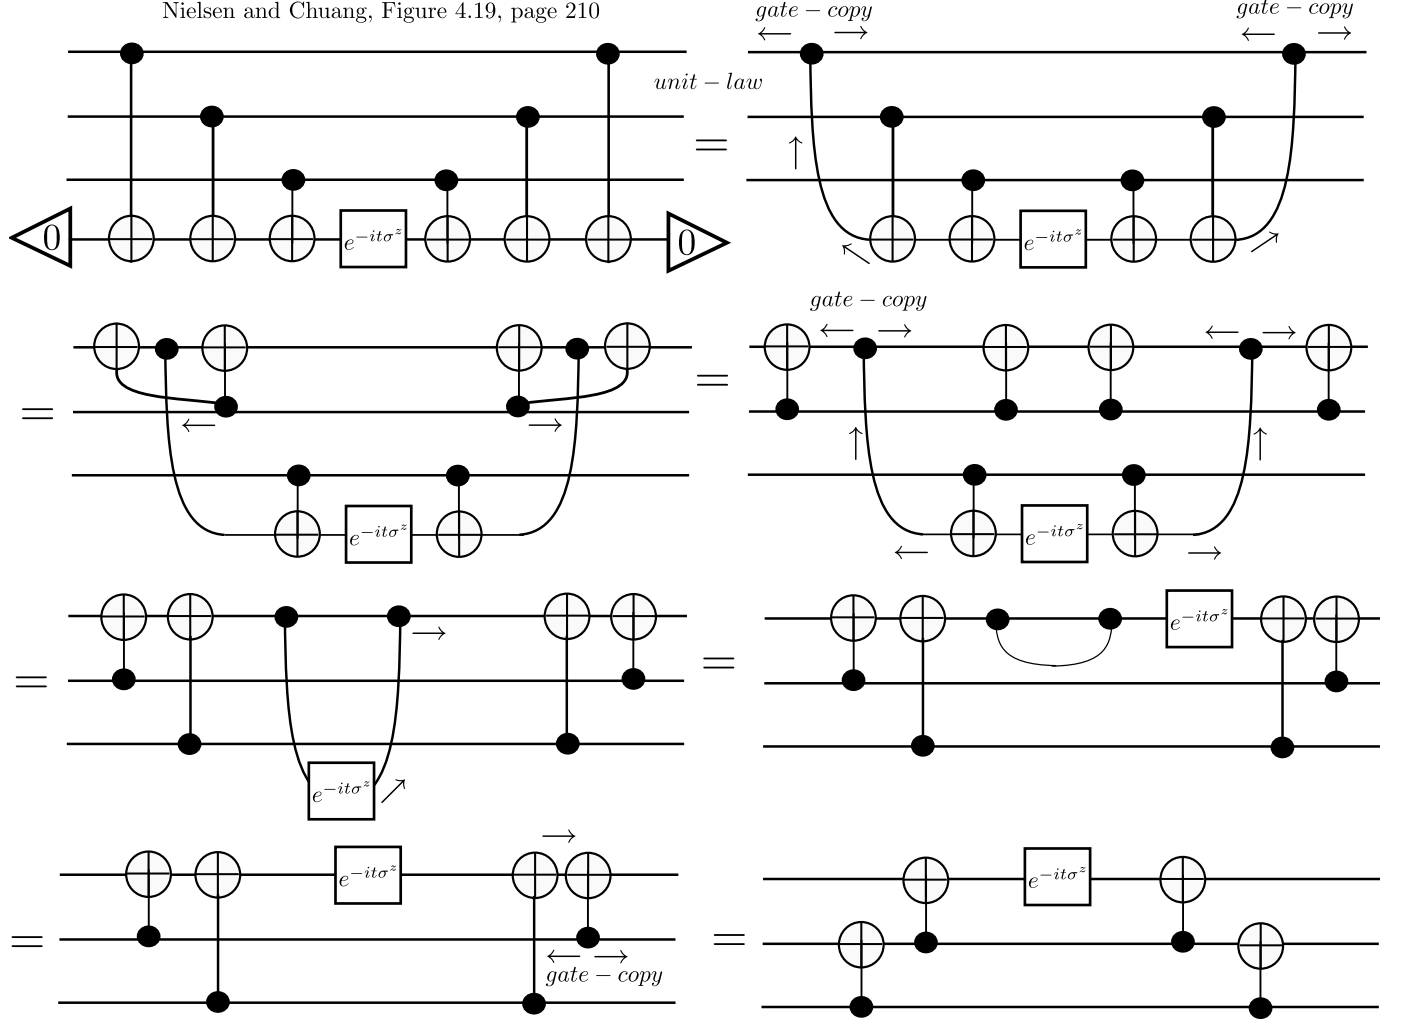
Nielsen and Chuang, Figure 4.19, page 210

$0$ $e^{-it\sigma^z}$ $0$

$gate - copy$ $\longleftarrow$ $\longrightarrow$ $gate - copy$ $\longleftarrow$ $\longrightarrow$

$unit - law$

$=$ $\uparrow$ $\nwarrow$ $e^{-it\sigma^z}$ $\nearrow$

$=$ $\longleftarrow$ $e^{-it\sigma^z}$ $\longrightarrow$

$gate - copy$

$=$ $\longleftarrow$ $\longrightarrow$ $\longleftarrow$ $\longrightarrow$ $\uparrow$ $\uparrow$ $e^{-it\sigma^z}$ $\longleftarrow$ $\longrightarrow$

$=$ $\longrightarrow$ $e^{-it\sigma^z}$ $\nearrow$

$=$ $e^{-it\sigma^z}$

$=$ $e^{-it\sigma^z}$ $\longrightarrow$ $\longleftarrow$ $\longrightarrow$ $gate - copy$

$=$ $e^{-it\sigma^z}$